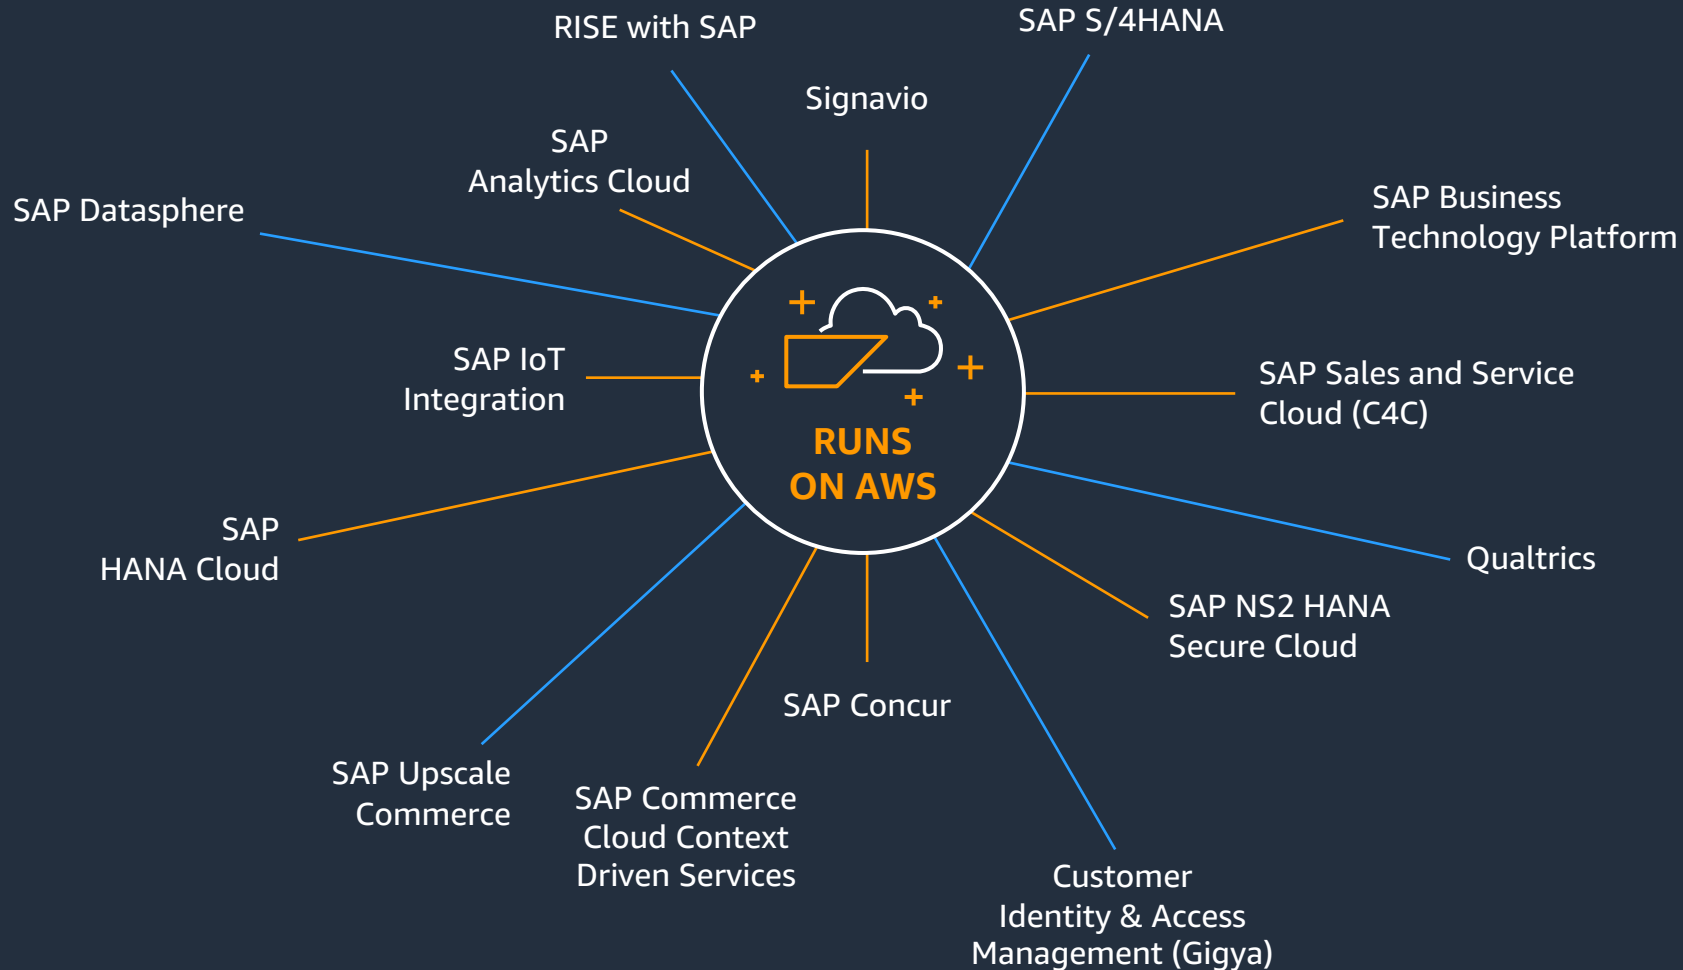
RISE with SAP

SAP S/4HANA

Signavio

SAP
Analytics Cloud

SAP Datasphere

SAP Business
Technology Platform

SAP IoT
Integration

RUNS
ON AWS

SAP Sales and Service
Cloud (C4C)

SAP
HANA Cloud

Qualtrics

SAP NS2 HANA
Secure Cloud

SAP Concur

SAP Upscale
Commerce

SAP Commerce
Cloud Context
Driven Services

Customer
Identity & Access
Management (Gigya)